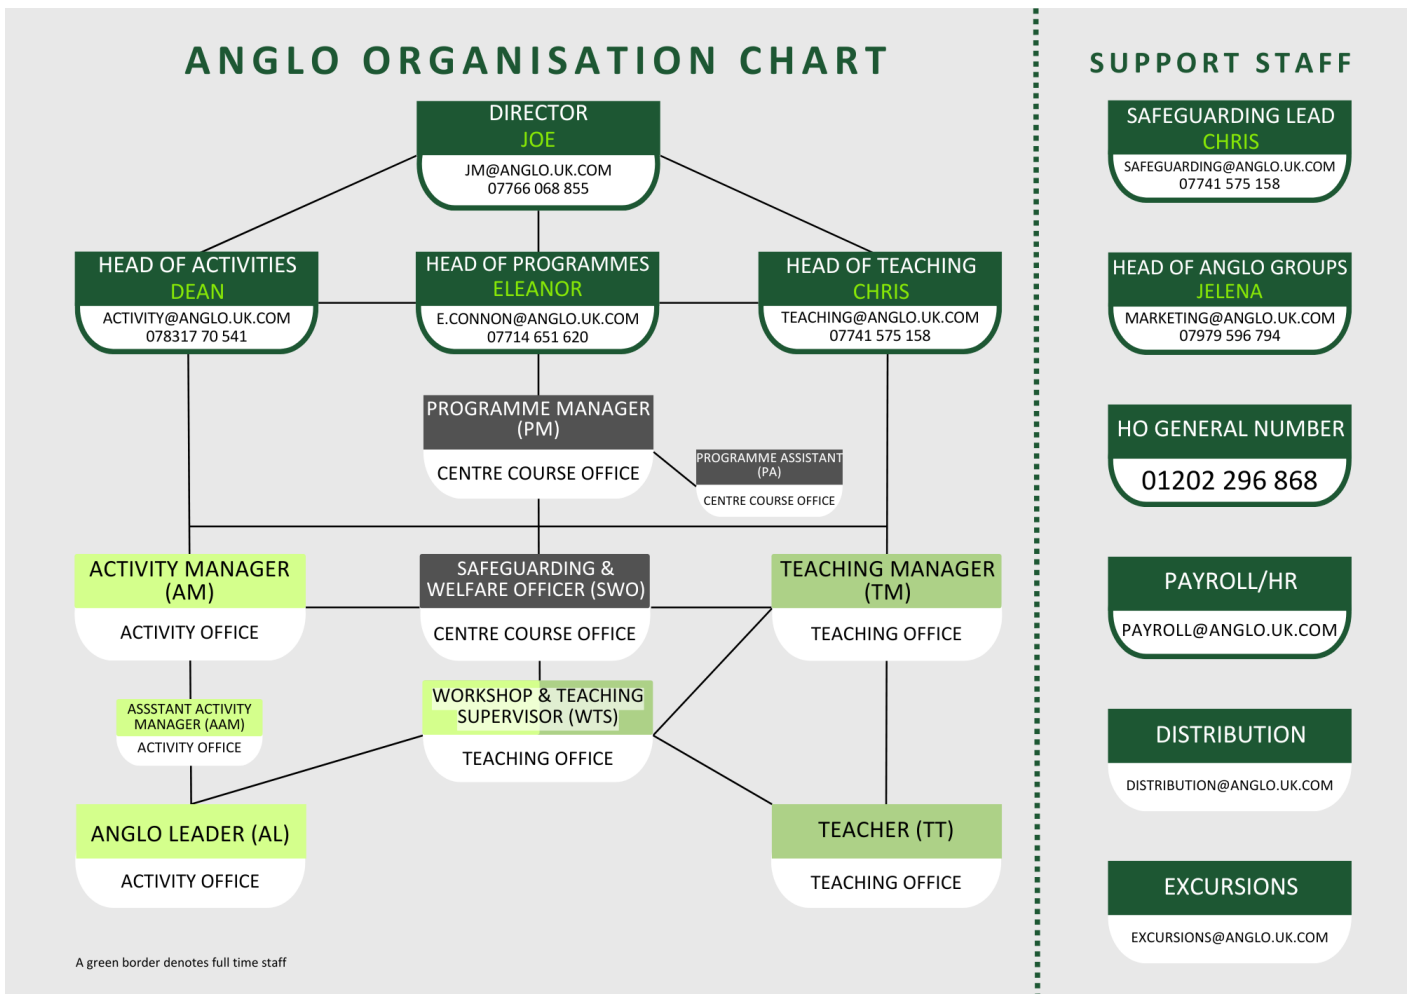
ANGLO ORGANISATION CHART

DIRECTOR
JOE
JM@ANGLO.UK.COM
07766 068 855

HEAD OF ACTIVITIES
DEAN
ACTIVITY@ANGLO.UK.COM
078317 70 541

HEAD OF PROGRAMMES
ELEANOR
E.CONNON@ANGLO.UK.COM
07714 651 620

HEAD OF TEACHING
CHRIS
TEACHING@ANGLO.UK.COM
07741 575 158

PROGRAMME MANAGER (PM)
CENTRE COURSE OFFICE

PROGRAMME ASSISTANT (PA)
CENTRE COURSE OFFICE

ACTIVITY MANAGER (AM)
ACTIVITY OFFICE

SAFEGUARDING & WELFARE OFFICER (SWO)
CENTRE COURSE OFFICE

TEACHING MANAGER (TM)
TEACHING OFFICE

ASSSTANT ACTIVITY MANAGER (AAM)
ACTIVITY OFFICE

WORKSHOP & TEACHING SUPERVISOR (WTS)
TEACHING OFFICE

ANGLO LEADER (AL)
ACTIVITY OFFICE

TEACHER (TT)
TEACHING OFFICE

A green border denotes full time staff

SUPPORT STAFF

SAFEGUARDING LEAD
CHRIS
SAFEGUARDING@ANGLO.UK.COM
07741 575 158

HEAD OF ANGLO GROUPS
JELENA
MARKETING@ANGLO.UK.COM
07979 596 794

HO GENERAL NUMBER
01202 296 868

PAYROLL/HR
PAYROLL@ANGLO.UK.COM

DISTRIBUTION
DISTRIBUTION@ANGLO.UK.COM

EXCURSIONS
EXCURSIONS@ANGLO.UK.COM